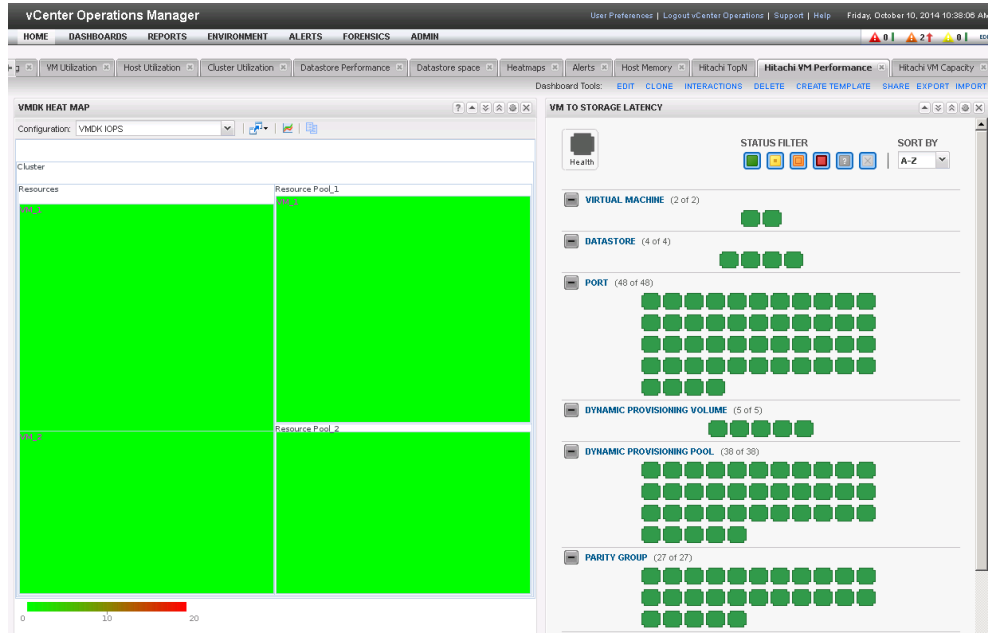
vCenter Operations Manager

User Preferences | Logout vCenter Operations | Support | Help Friday, October 10, 2014 10:38:06 AM

HOME DASHBOARDS REPORTS ENVIRONMENT ALERTS FORENSICS ADMIN

0 | 2 | 0 |

g | VM Utilization | Host Utilization | Cluster Utilization | Datastore Performance | Datastore space | Heatmaps | Alerts | Host Memory | Hitachi TopN | Hitachi VM Performance | Hitachi VM Capacity

Dashboard Tools: EDIT CLONE INTERACTIONS DELETE CREATE TEMPLATE SHARE EXPORT IMPORT

VMDK HEAT MAP

Configuration: VMDK IOPS

Cluster

Resources

Resource Pool_1

VM_1

VM_1

Resource Pool_2

VM_2

0 10 20

VM TO STORAGE LATENCY

Health

STATUS FILTER

SORT BY

A-Z

VIRTUAL MACHINE (2 of 2)

DATASTORE (4 of 4)

PORT (48 of 48)

DYNAMIC PROVISIONING VOLUME (5 of 5)

DYNAMIC PROVISIONING POOL (38 of 38)

PARITY GROUP (27 of 27)